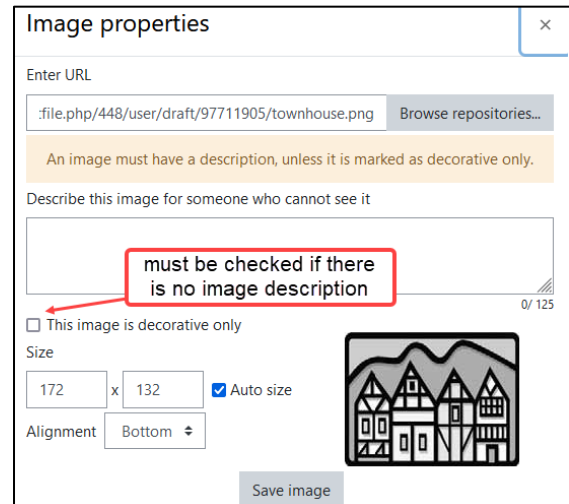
Image properties

×

Enter URL

:file.php/448/user/draft/97711905/townhouse.png

Browse repositories...

An image must have a description, unless it is marked as decorative only.

Describe this image for someone who cannot see it

must be checked if there is no image description

0/ 125

This image is decorative only

Size

172

x

132

Auto size

Alignment

Bottom

Save image